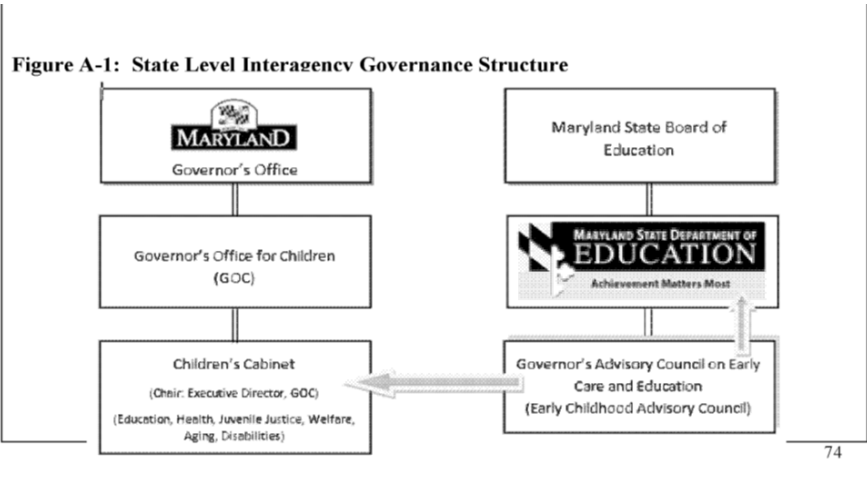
Figure A-1: State Level Interagency Governance Structure

MARYLAND
Governor's Office

Governor's Office for Children (GOC)

Children's Cabinet
(Chair: Executive Director, GOC)
(Education, Health, Juvenile Justice, Welfare, Aging, Disabilities)

Maryland State Board of Education

MARYLAND STATE DEPARTMENT OF EDUCATION
Achievement Matters Most

Governor's Advisory Council on Early Care and Education
(Early Childhood Advisory Council)

74